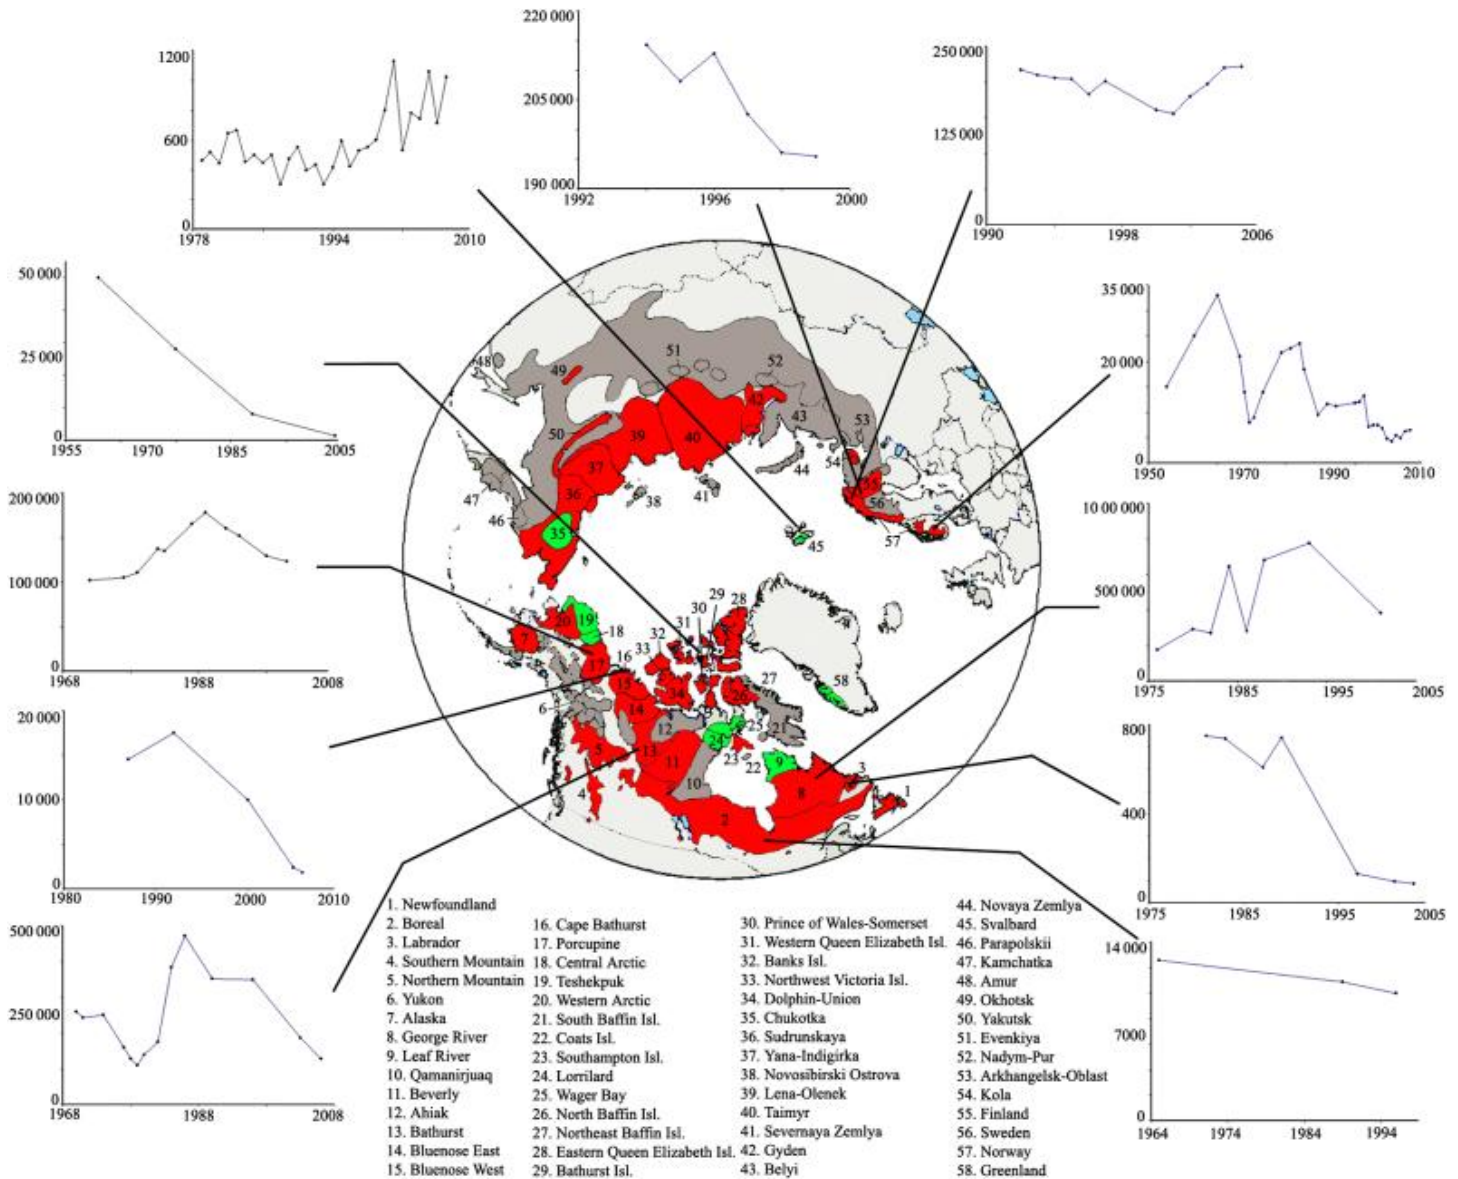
1200
600
0
1978
1994
2010

220 000
205 000
190 000
1992
1996
2000

250 000
125 000
0
1990
1998
2006

50 000
25 000
0
1955
1970
1985
2005

35 000
20 000
0
1950
1970
1990
2010

200 000
100 000
0
1968
1988
2008

10 00 000
500 000
0
1975
1985
1995
2005

20 000
10 000
0
1980
1990
2000
2010

800
400
0
1975
1985
1995
2005

500 000
250 000
0
1968
1988
2008

14 000
7000
0
1964
1974
1984
1994

48 49 50 51 52 53 54 55 56 57 39 40 42 43 44 37 36 38 41 47 46 35 45 58 30 29 28 31 32 33 20 19 18 7 17 16 15 34 26 27 14 12 24 25 21 6 5 13 11 23 22 9 3 4 10 8 1 2

1. Newfoundland
2. Boreal
3. Labrador
4. Southern Mountain
5. Northern Mountain
6. Yukon
7. Alaska
8. George River
9. Leaf River
10. Qamanirjuaq
11. Beverly
12. Ahiak
13. Bathurst
14. Bluenose East
15. Bluenose West
16. Cape Bathurst
17. Porcupine
18. Central Arctic
19. Teshekpuk
20. Western Arctic
21. South Baffin Isl.
22. Coats Isl.
23. Southampton Isl.
24. Lorrilard
25. Wager Bay
26. North Baffin Isl.
27. Northeast Baffin Isl.
28. Eastern Queen Elizabeth Isl.
29. Bathurst Isl.
30. Prince of Wales-Somerset
31. Western Queen Elizabeth Isl.
32. Banks Isl.
33. Northwest Victoria Isl.
34. Dolphin-Union
35. Chukotka
36. Sudrunskaya
37. Yana-Indigirka
38. Novosibirski Ostrova
39. Lena-Olenek
40. Taimyr
41. Severnaya Zemlya
42. Gyden
43. Belyi
44. Novaya Zemlya
45. Svalbard
46. Parapolskii
47. Kamchatka
48. Amur
49. Okhotsk
50. Yakutsk
51. Evenkiya
52. Nadym-Pur
53. Arkhangelsk-Oblast
54. Kola
55. Finland
56. Sweden
57. Norway
58. Greenland